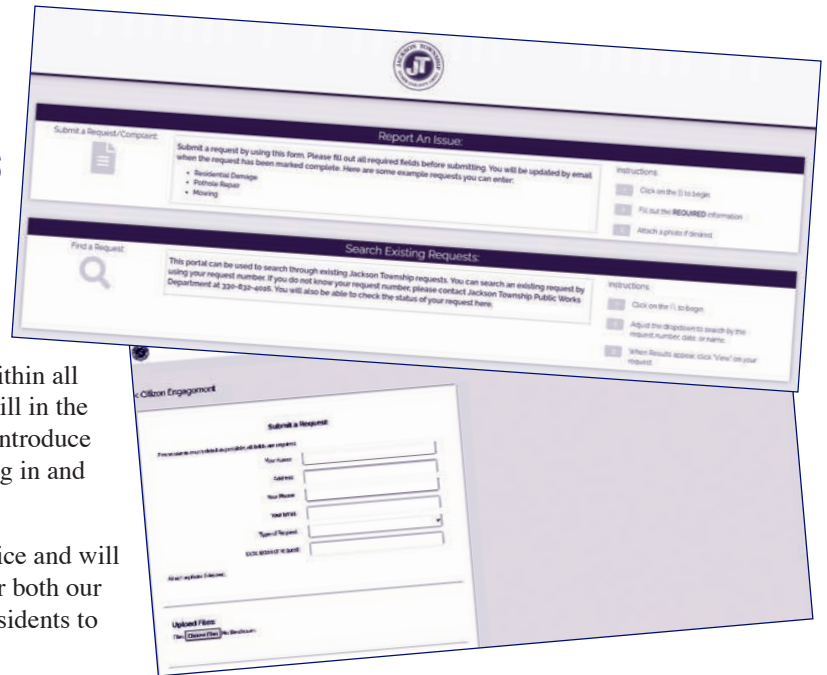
JACKSON TOWNSHIP JT

Submit a Request/Complaint

Report An Issue:

Submit a request by using this form. Please fill out all required fields before submitting. You will be updated by email when the request has been marked complete. Here are some example requests you can enter:

• Residential Damage
• Pothole Repair
• Mowing

Instructions:

1 Click on the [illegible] to begin

2 Fill out the REQUIRED information

3 Attach a photo if desired

Find a Request

Search Existing Requests:

This portal can be used to search through existing Jackson Township requests. You can search an existing request by using your request number. If you do not know your request number, please contact Jackson Township Public Works Department at 330-832-4016. You will also be able to check the status of your request here.

Instructions:

1 Click on the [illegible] to begin

2 Adjust the dropdown to search by the request number, date, or name.

3 When Results appear, click "View" on your request

ithin all
ill in the
ntroduce
g in and

ice and will
r both our
sidents to

< Citizen Engagement

Submit a Request

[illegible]

Your Name:

Address:

Your Phone:

Your Email:

Type of Request:

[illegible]

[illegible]

Upload Files:

File: Choose Files No file chosen